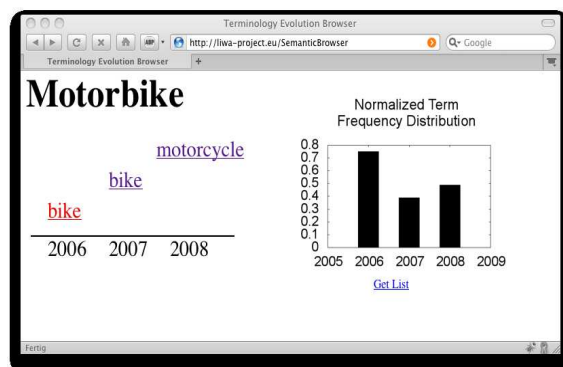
Terminology Evolution Browser

http://liwa-project.eu/SemanticBrowser

Google

Terminology Evolution Browser

+

Motorbike

motorcycle

bike

bike

2006 2007 2008

Normalized Term Frequency Distribution

0.8
0.7
0.6
0.5
0.4
0.3
0.2
0.1
0

2005 2006 2007 2008 2009

Get List

Fertig